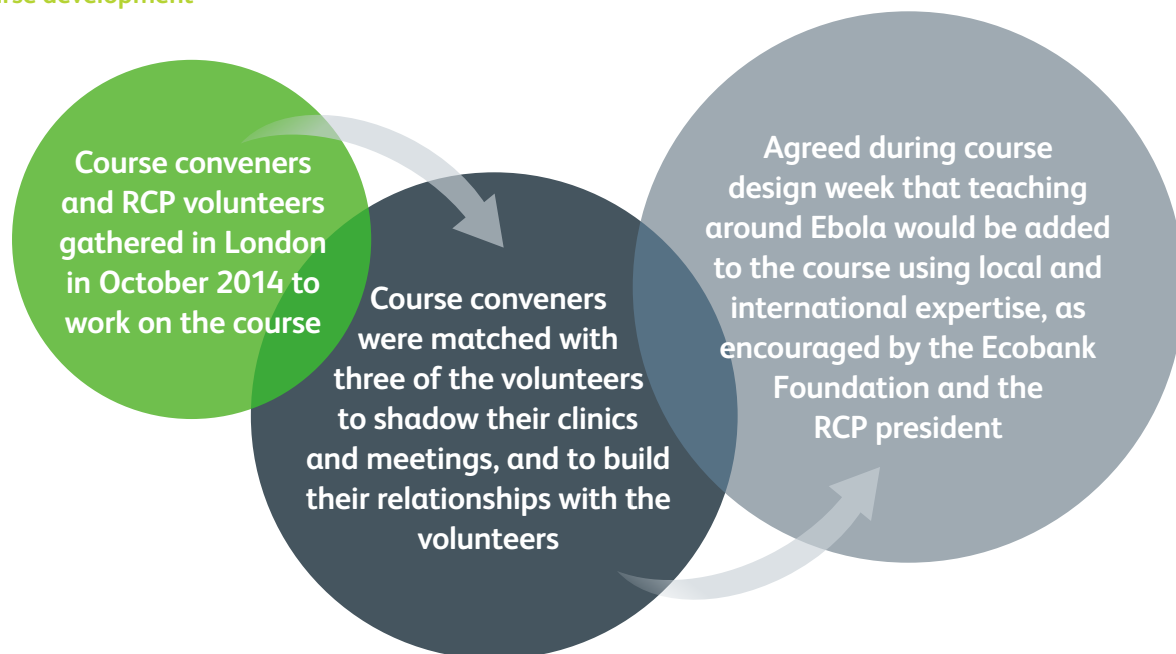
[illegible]rse development

Course conveners and RCP volunteers gathered in London in October 2014 to work on the course

Course conveners were matched with three of the volunteers to shadow their clinics and meetings, and to build their relationships with the volunteers

Agreed during course design week that teaching around Ebola would be added to the course using local and international expertise, as encouraged by the Ecobank Foundation and the RCP president